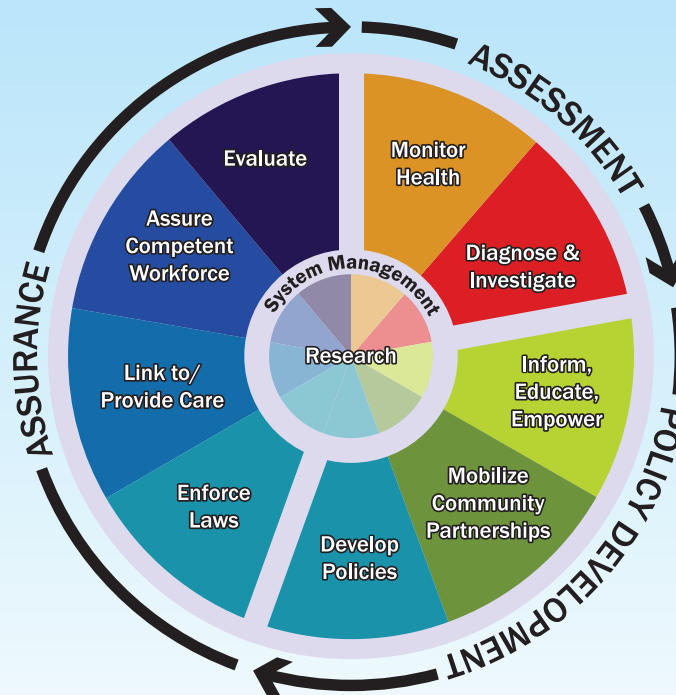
ASSESSMENT

POLICY DEVELOPMENT

ASSURANCE

Evaluate

Monitor Health

Diagnose & Investigate

Inform, Educate, Empower

Mobilize Community Partnerships

Develop Policies

Enforce Laws

Link to/ Provide Care

Assure Competent Workforce

System Management

Research